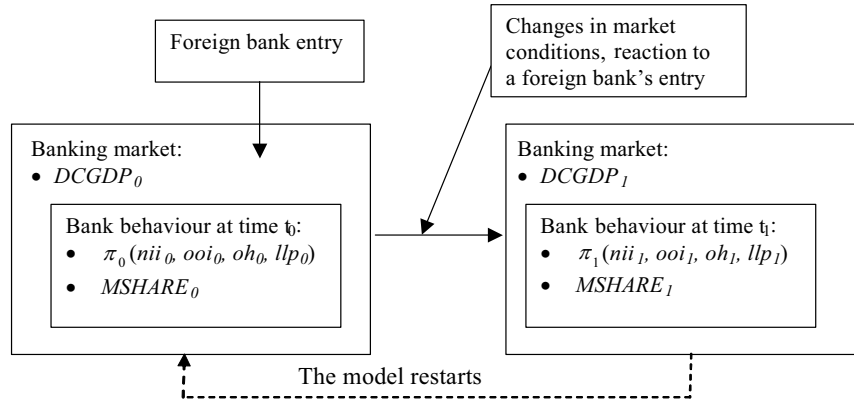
Foreign bank entry

Changes in market conditions, reaction to a foreign bank's entry

Banking market:
• $DCGDP_0$

Bank behaviour at time $t_0$:
• $\pi_0(nii_0, ooi_0, oh_0, llp_0)$
• $MSHARE_0$

Banking market:
• $DCGDP_1$

Bank behaviour at time $t_1$:
• $\pi_1(nii_1, ooi_1, oh_1, llp_1)$
• $MSHARE_1$

The model restarts